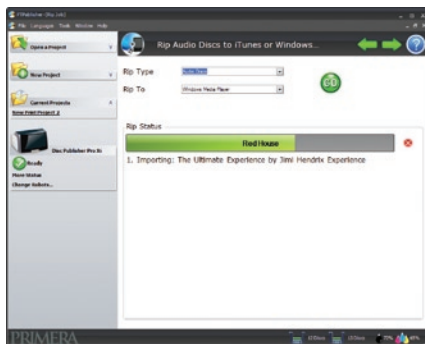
PTPublisher (Disc Lab)
File Language Tools Window Help

Open a Project

New Project

Current Projects
New Print Project 2

Disc Publisher Pro Xi
Ready
More Status
Change Robots...

Rip Audio Discs to iTunes or Windows...

Rip Type Audio Discs
Rip To Windows Media Player

GO

Rip Status

Red House

1. Importing: The Ultimate Experience by Jimi Hendrix Experience

PRIMERA